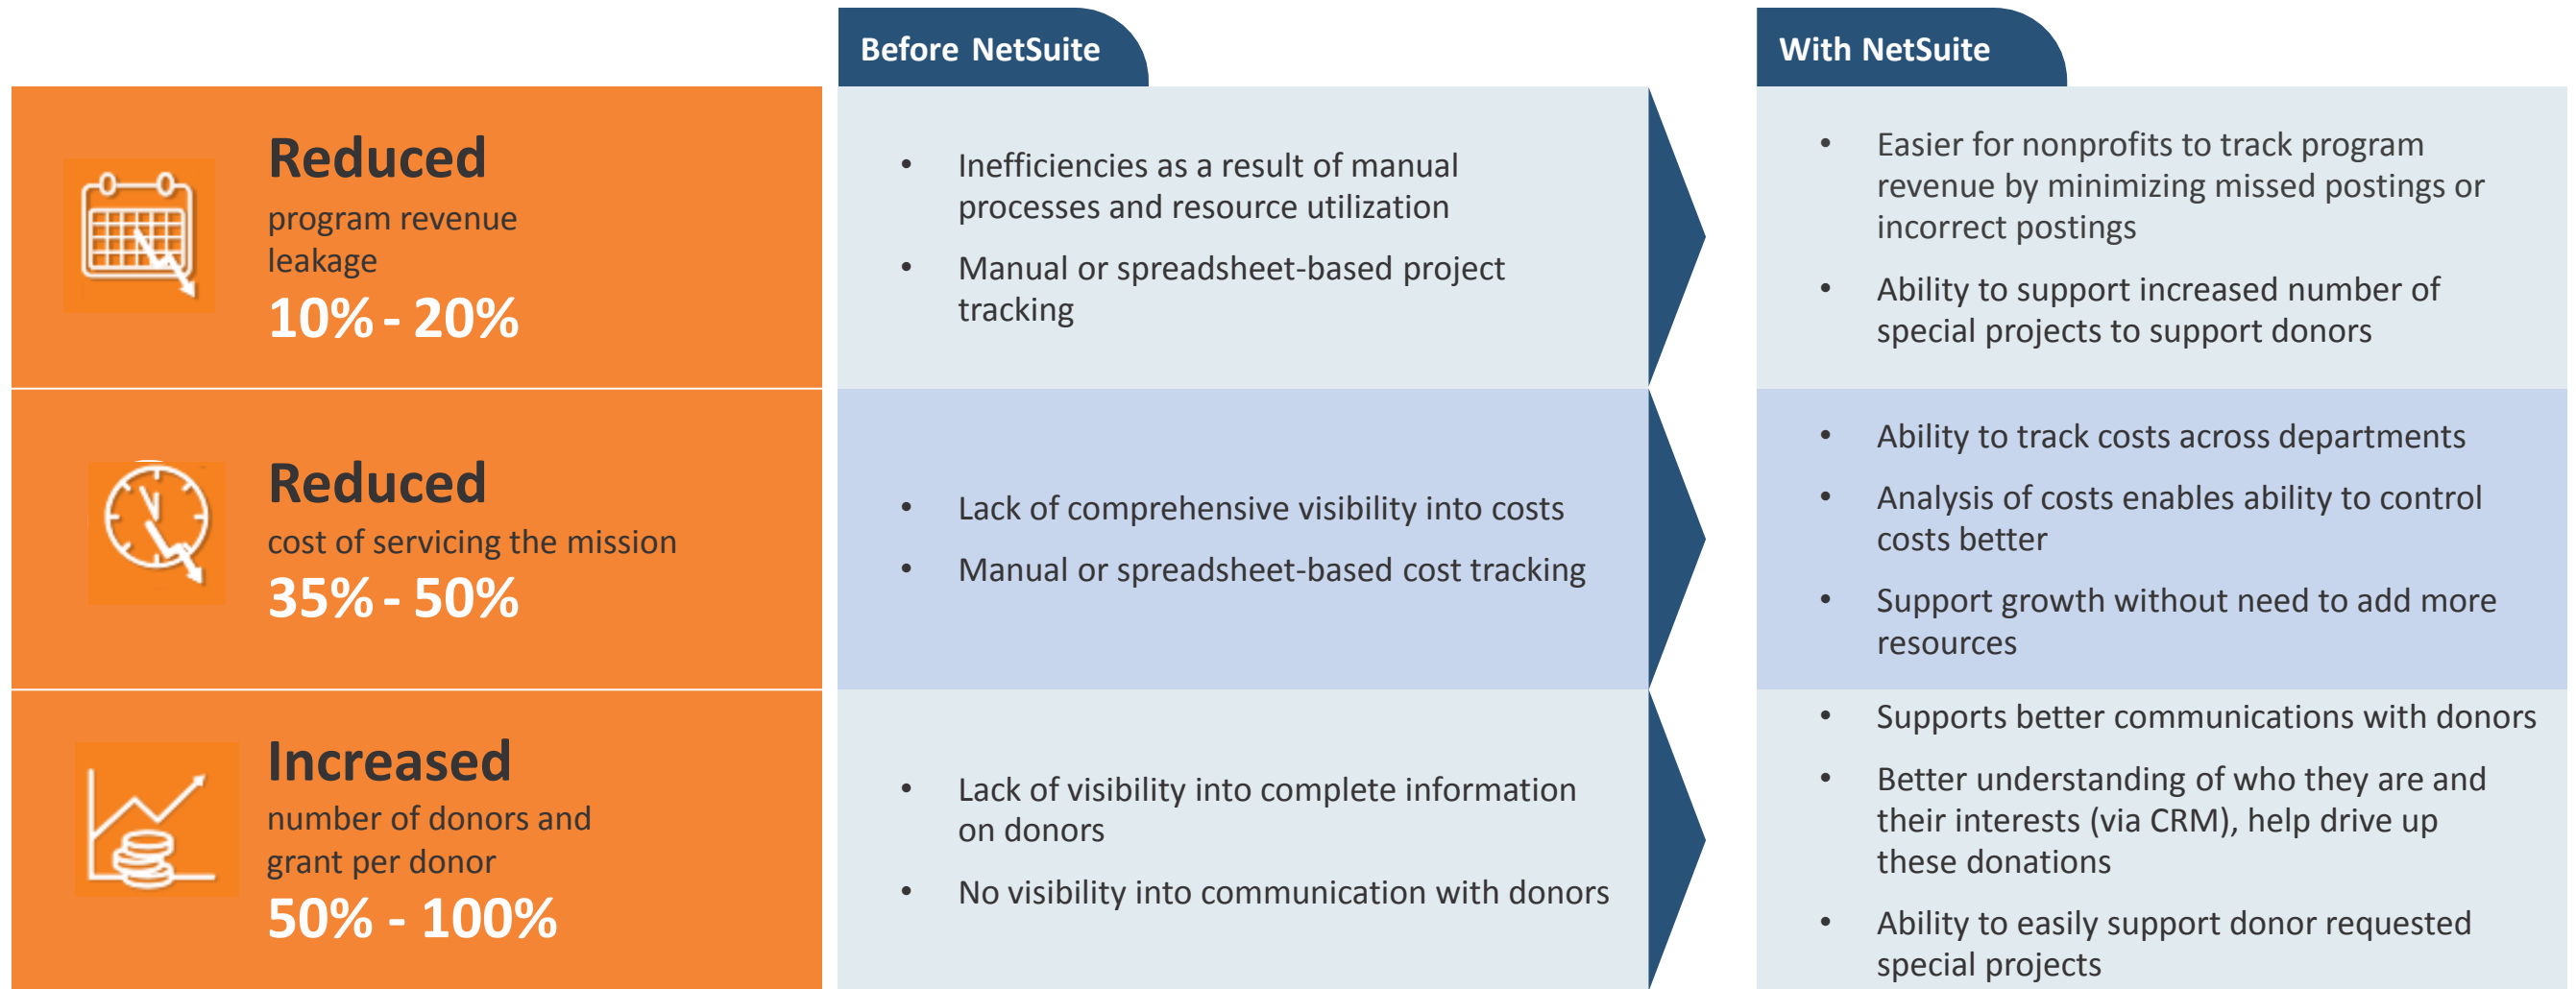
Before NetSuite

With NetSuite

Reduced
program revenue leakage
10% - 20%

- Inefficiencies as a result of manual processes and resource utilization
- Manual or spreadsheet-based project tracking

- Easier for nonprofits to track program revenue by minimizing missed postings or incorrect postings
- Ability to support increased number of special projects to support donors

Reduced
cost of servicing the mission
35% - 50%

- Lack of comprehensive visibility into costs
- Manual or spreadsheet-based cost tracking

- Ability to track costs across departments
- Analysis of costs enables ability to control costs better
- Support growth without need to add more resources

Increased
number of donors and grant per donor
50% - 100%

- Lack of visibility into complete information on donors
- No visibility into communication with donors

- Supports better communications with donors
- Better understanding of who they are and their interests (via CRM), help drive up these donations
- Ability to easily support donor requested special projects